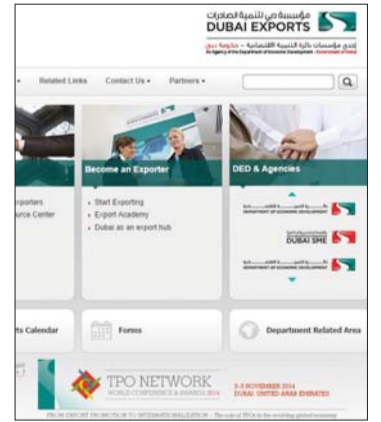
مؤسسة دبي لتنمية الصادرات
DUBAI EXPORTS
إحدى مؤسسات دائرة التنمية الاقتصادية - حكومة دبي
An Agency of the Department of Economic Development - Government of Dubai

Related Links
Contact Us
Partners

Become an Exporter
Start Exporting
Export Academy
Dubai as an export hub

DED & Agencies
DEPARTMENT OF ECONOMIC DEVELOPMENT
DUBAI SME
DEPARTMENT OF ECONOMIC DEVELOPMENT

xporters
urce Center

ts Calendar
Forms
Department Related Area

TPO NETWORK
WORLD CONFERENCE & AWARDS 2014
3-5 NOVEMBER 2014
DUBAI, UNITED ARAB EMIRATES
FROM EXPORT PROMOTION TO INTERNATIONALIZATION - The role of TPOs in the evolving global economy